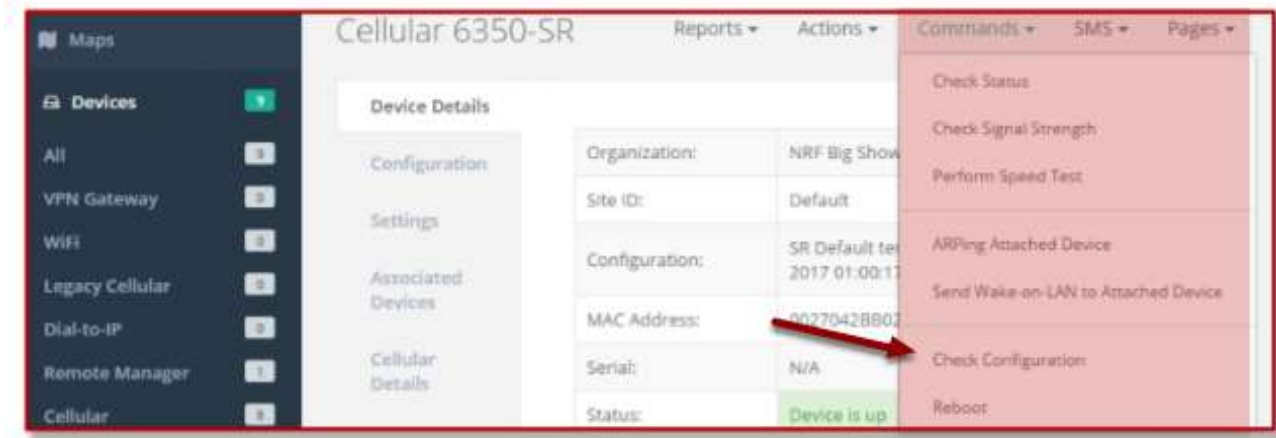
Maps

Devices 9

All 0

VPN Gateway 0

WiFi 0

Legacy Cellular 0

Dial-to-IP 0

Remote Manager 1

Cellular 8

Cellular 6350-SR

Reports ▾ Actions ▾ Commands ▾ SMS ▾ Pages ▾

Device Details

Configuration

Settings

Associated Devices

Cellular Details

| Organization: | NRF Big Show |
|---|---|
| Site ID: | Default |
| Configuration: | SR Default te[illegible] 2017 01:00:1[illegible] |
| MAC Address: | 0027042BB02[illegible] |
| Serial: | N/A |
| Status: | Device is up |

Check Status

Check Signal Strength

Perform Speed Test

ARPing Attached Device

Send Wake-on-LAN to Attached Device

Check Configuration

Reboot